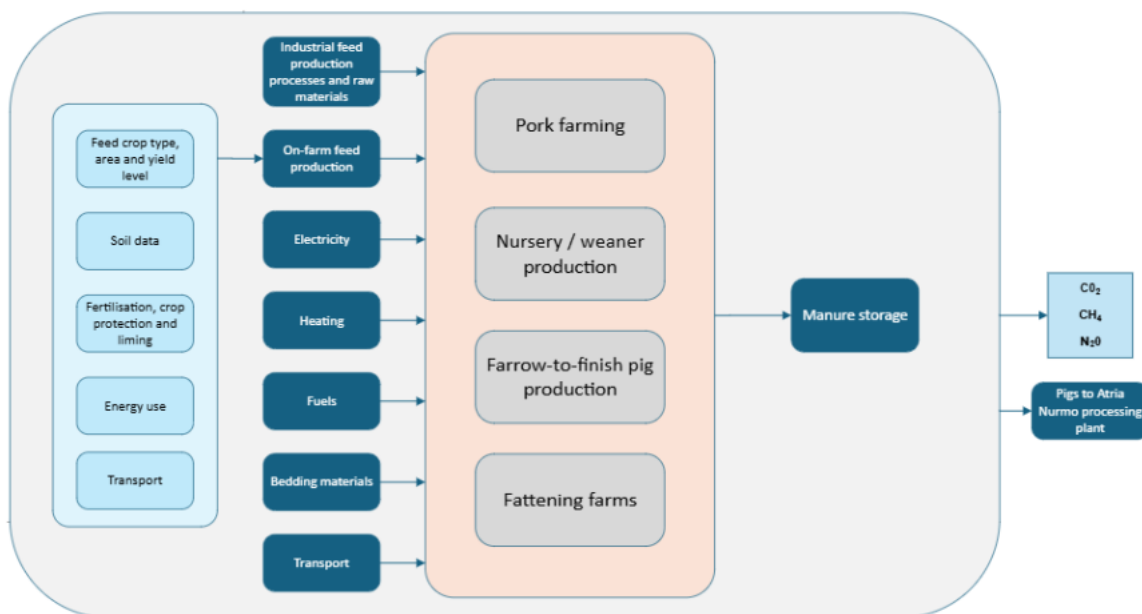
Feed crop type, area and yield level

Soil data

Fertilisation, crop protection and liming

Energy use

Transport

Industrial feed production processes and raw materials

On-farm feed production

Electricity

Heating

Fuels

Bedding materials

Transport

Pork farming

Nursery / weaner production

Farrow-to-finish pig production

Fattening farms

Manure storage

$C0_2$
$CH_4$
$N_20$

Pigs to Atria Nurmo processing plant